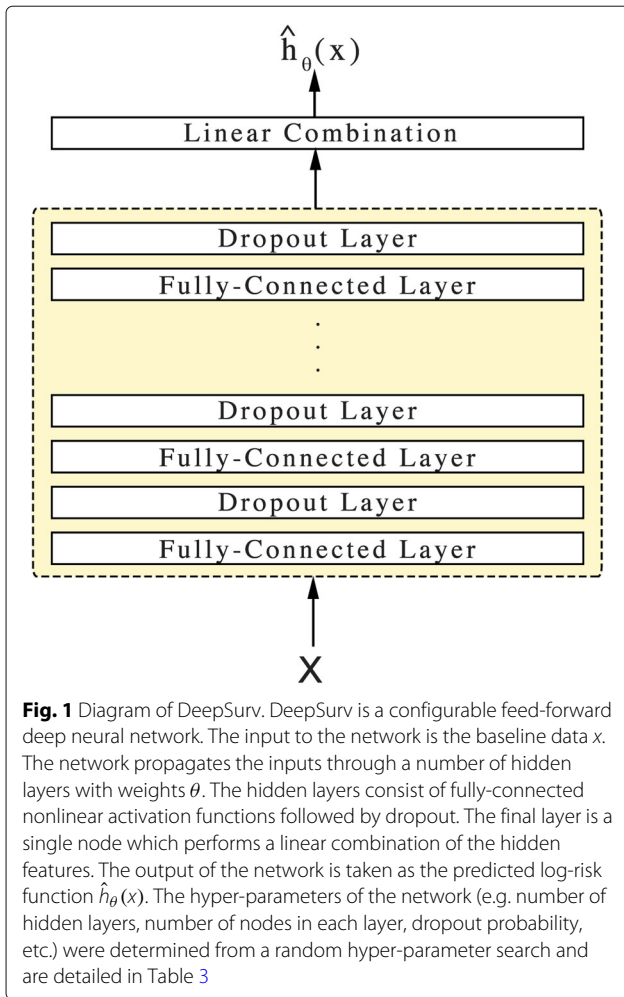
$\hat{h}_\theta(x)$

Linear Combination

Dropout Layer

Fully-Connected Layer

.
.
.

Dropout Layer

Fully-Connected Layer

Dropout Layer

Fully-Connected Layer

X

**Fig. 1** Diagram of DeepSurv. DeepSurv is a configurable feed-forward deep neural network. The input to the network is the baseline data $x$. The network propagates the inputs through a number of hidden layers with weights $\theta$. The hidden layers consist of fully-connected nonlinear activation functions followed by dropout. The final layer is a single node which performs a linear combination of the hidden features. The output of the network is taken as the predicted log-risk function $\hat{h}_\theta(x)$. The hyper-parameters of the network (e.g. number of hidden layers, number of nodes in each layer, dropout probability, etc.) were determined from a random hyper-parameter search and are detailed in Table 3